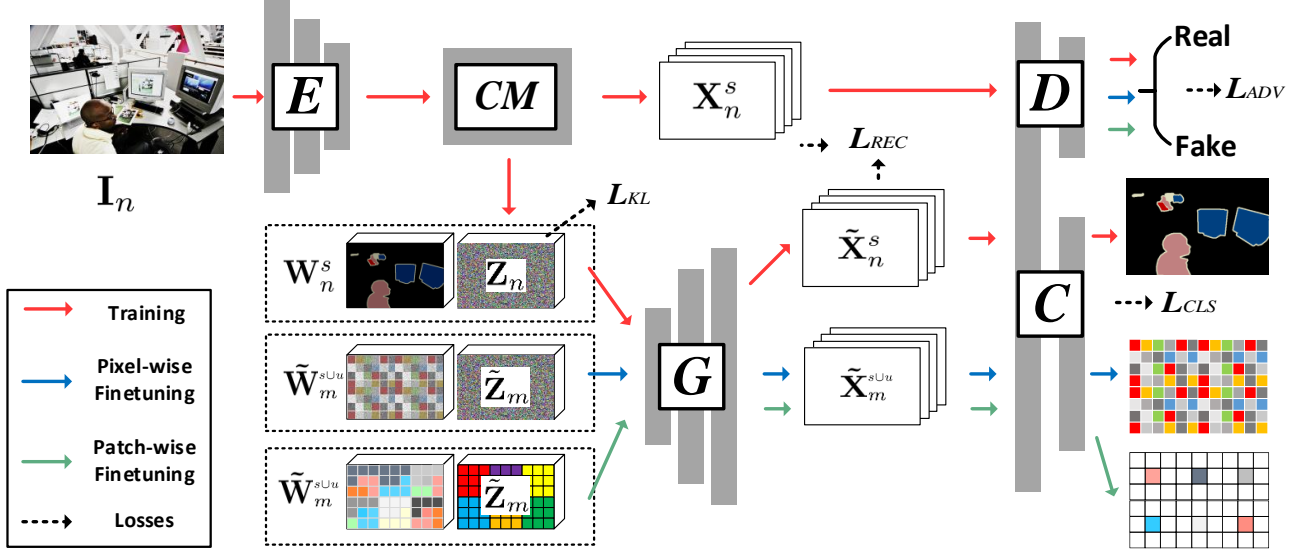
$\mathbf{I}_n$

$\boldsymbol{E}$

$\boldsymbol{CM}$

$\mathbf{X}_n^s$

$\boldsymbol{D}$

Real

$\boldsymbol{L}_{ADV}$

Fake

$\boldsymbol{L}_{REC}$

$\boldsymbol{L}_{KL}$

$\mathbf{W}_n^s$

$\mathbf{Z}_n$

$\tilde{\mathbf{X}}_n^s$

$\boldsymbol{C}$

$\boldsymbol{L}_{CLS}$

$\tilde{\mathbf{W}}_m^{s\cup u}$

$\tilde{\mathbf{Z}}_m$

$\boldsymbol{G}$

$\tilde{\mathbf{X}}_m^{s\cup u}$

$\tilde{\mathbf{W}}_m^{s\cup u}$

$\tilde{\mathbf{Z}}_m$

Training

Pixel-wise Finetuning

Patch-wise Finetuning

Losses